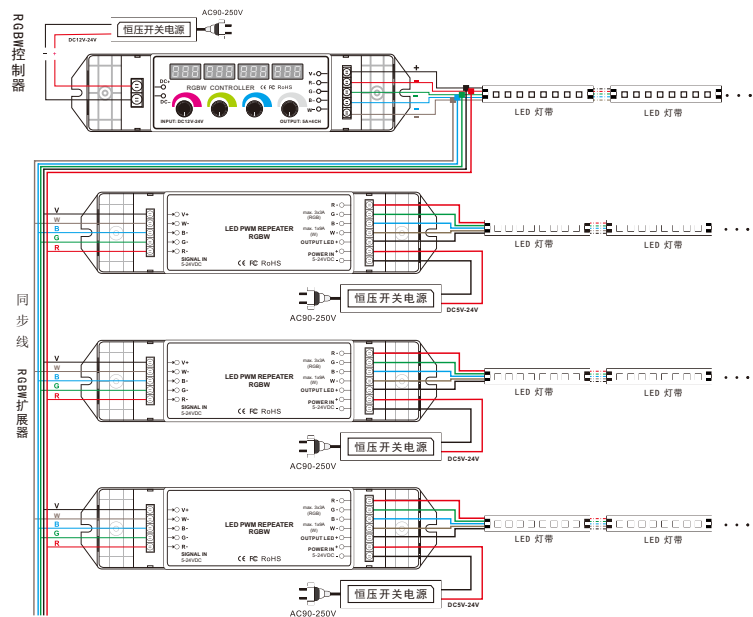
RGBW控制器

AC90-250V
恒压开关电源
DC12V-24V

DC+
DC-
RGBW CONTROLLER
CE FC RoHS
INPUT: DC12V-24V
OUTPUT: 5A/4(CH)
V+
R-
G-
B-
W-
+
LED 灯带
LED 灯带

同步线

RGBW扩展器

V
W
B
G
R
V+
W-
B-
G-
R-
SIGNAL IN
5-24VDC
LED PWM REPEATER
RGBW
CE FC RoHS
R-
G-
B-
W-
max. 3x3A (RGB)
max. 1x9A (W)
OUTPUT LED+
POWER IN
5-24VDC
LED 灯带
LED 灯带
恒压开关电源
AC90-250V
DC5V-24V

V
W
B
G
R
V+
W-
B-
G-
R-
SIGNAL IN
5-24VDC
LED PWM REPEATER
RGBW
CE FC RoHS
R-
G-
B-
W-
max. 3x3A (RGB)
max. 1x9A (W)
OUTPUT LED+
POWER IN
5-24VDC
LED 灯带
LED 灯带
恒压开关电源
AC90-250V
DC5V-24V

V
W
B
G
R
V+
W-
B-
G-
R-
SIGNAL IN
5-24VDC
LED PWM REPEATER
RGBW
CE FC RoHS
R-
G-
B-
W-
max. 3x3A (RGB)
max. 1x9A (W)
OUTPUT LED+
POWER IN
5-24VDC
LED 灯带
LED 灯带
恒压开关电源
AC90-250V
DC5V-24V